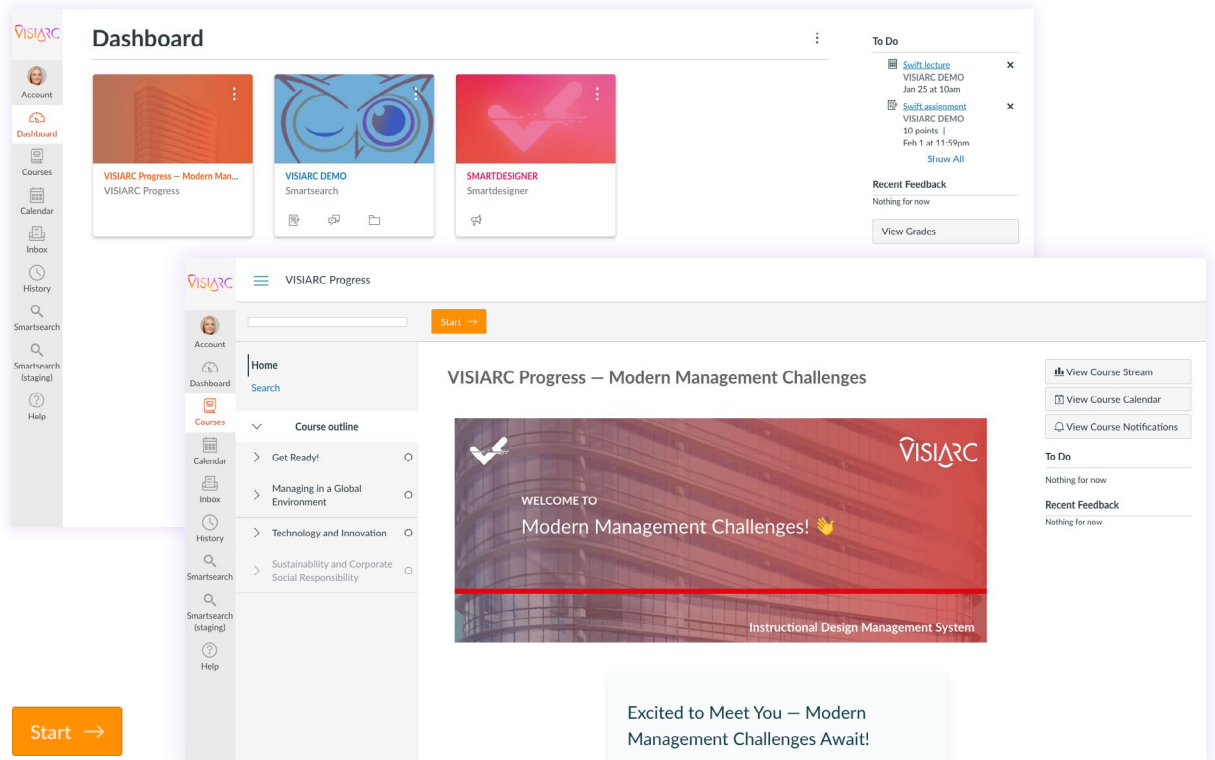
VISIARC

Account
Dashboard
Courses
Calendar
Inbox
History
Smartsearch
Smartsearch (staging)
Help

Dashboard

VISIARC Progress — Modern Man...
VISIARC Progress

VISIARC DEMO
Smartsearch

SMARTDESIGNER
Smartdesigner

To Do
Swift lecture
VISIARC DEMO
Jan 25 at 10am
Swift assignment
VISIARC DEMO
10 points |
Feb 1 at 11:59pm
Show All

Recent Feedback
Nothing for now
View Grades

VISIARC

VISIARC Progress

Account
Dashboard
Courses
Calendar
Inbox
History
Smartsearch
Smartsearch (staging)
Help

Start →

Home
Search

Course outline
Get Ready!
Managing in a Global Environment
Technology and Innovation
Sustainability and Corporate Social Responsibility

VISIARC Progress — Modern Management Challenges

VISIARC
WELCOME TO
Modern Management Challenges! 👋
Instructional Design Management System

Excited to Meet You — Modern Management Challenges Await!

View Course Stream
View Course Calendar
View Course Notifications

To Do
Nothing for now

Recent Feedback
Nothing for now

Start →